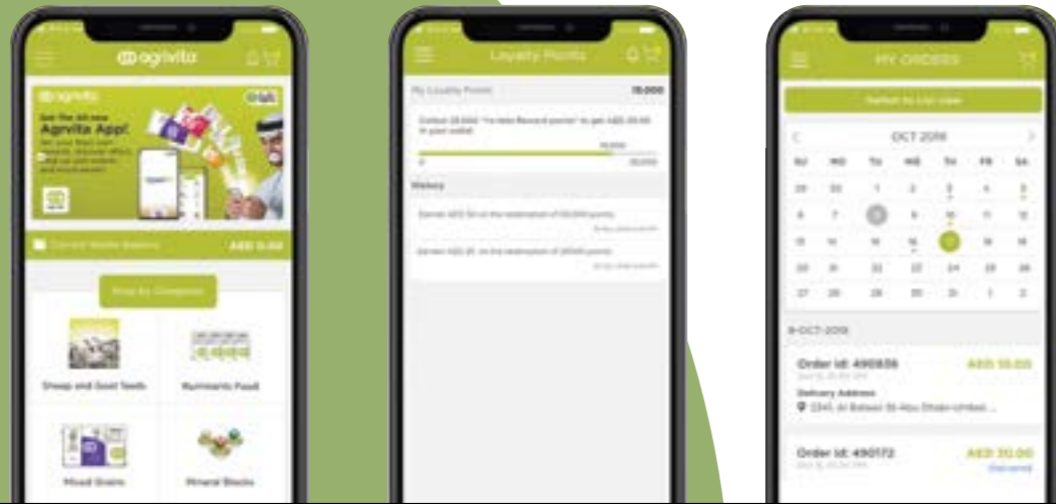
agrivita

agrivita

Get the All new Agrivita App!

Current Wallet Balance AED 0.00

Shop by Category

Sheep and Goat feeds

Ruminants Feed

Mixed Grains

Mineral Blocks

Loyalty Points

My Loyalty Points 18,000

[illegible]

History

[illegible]

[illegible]

MY ORDERS

Switch to List view

OCT 2018

| SU | MO | TU | WE | TH | FR | SA |
|---|---|---|---|---|---|---|
| 29 | 30 | 1 | 2 | 3 | 4 | 5 |
| 6 | 7 | 8 | 9 | 10 | 11 | 12 |
| 13 | 14 | 15 | 16 | 17 | 18 | 19 |
| 20 | 21 | 22 | 23 | 24 | 25 | 26 |
| 27 | 28 | 29 | 30 | 31 | 1 | 2 |

8-OCT-2018

Order Id: 490838 AED 38.00

Delivery Address

2341, Al Bateen St Abu Dhabi United...

Order Id: 490172 AED 30.00

Delivered